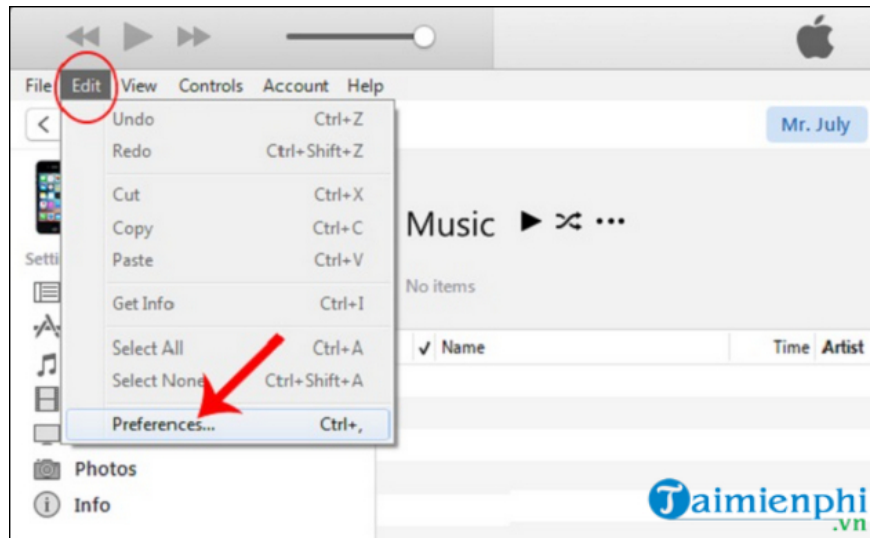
File Edit View Controls Account Help

Undo Ctrl+Z
Redo Ctrl+Shift+Z
Cut Ctrl+X
Copy Ctrl+C
Paste Ctrl+V
Get Info Ctrl+I
Select All Ctrl+A
Select None Ctrl+Shift+A
Preferences... Ctrl+,

Mr. July

Setti

Music

No items

✓ Name Time Artist

Photos
Info

Taimienphi .vn